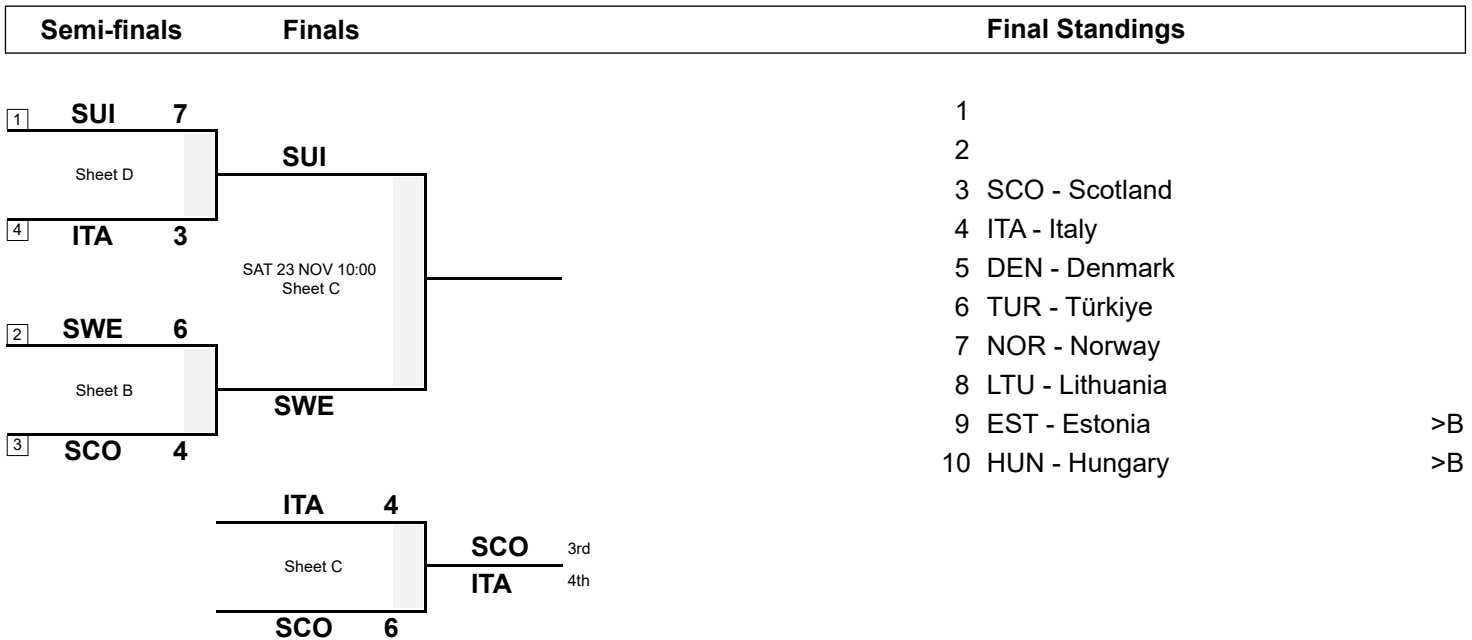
Semi-finals Finals Final Standings

1 SUI 7
Sheet D
4 ITA 3

SUI
SAT 23 NOV 10:00
Sheet C
SWE

2 SWE 6
Sheet B
3 SCO 4

ITA 4
Sheet C
SCO 6

SCO 3rd
ITA 4th

1
2
3 SCO - Scotland
4 ITA - Italy
5 DEN - Denmark
6 TUR - Türkiye
7 NOR - Norway
8 LTU - Lithuania
9 EST - Estonia >B
10 HUN - Hungary >B